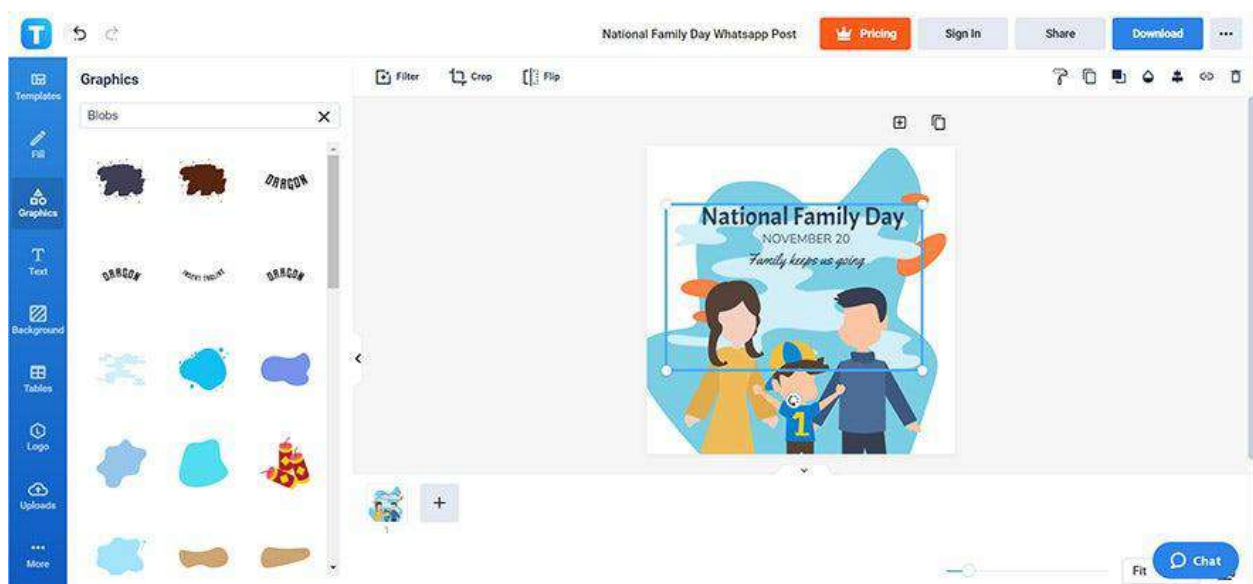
T

National Family Day Whatsapp Post

Pricing

Sign In

Share

Download

...

Templates

Fill

Graphics

Text

Background

Tables

Logo

Uploads

More

Graphics

Blobs

DRAGON

DRAGON

DRAGON

DRAGON

Filter

Crop

Flip

National Family Day

NOVEMBER 20

Family keeps us going

1

1

Fit

Chat